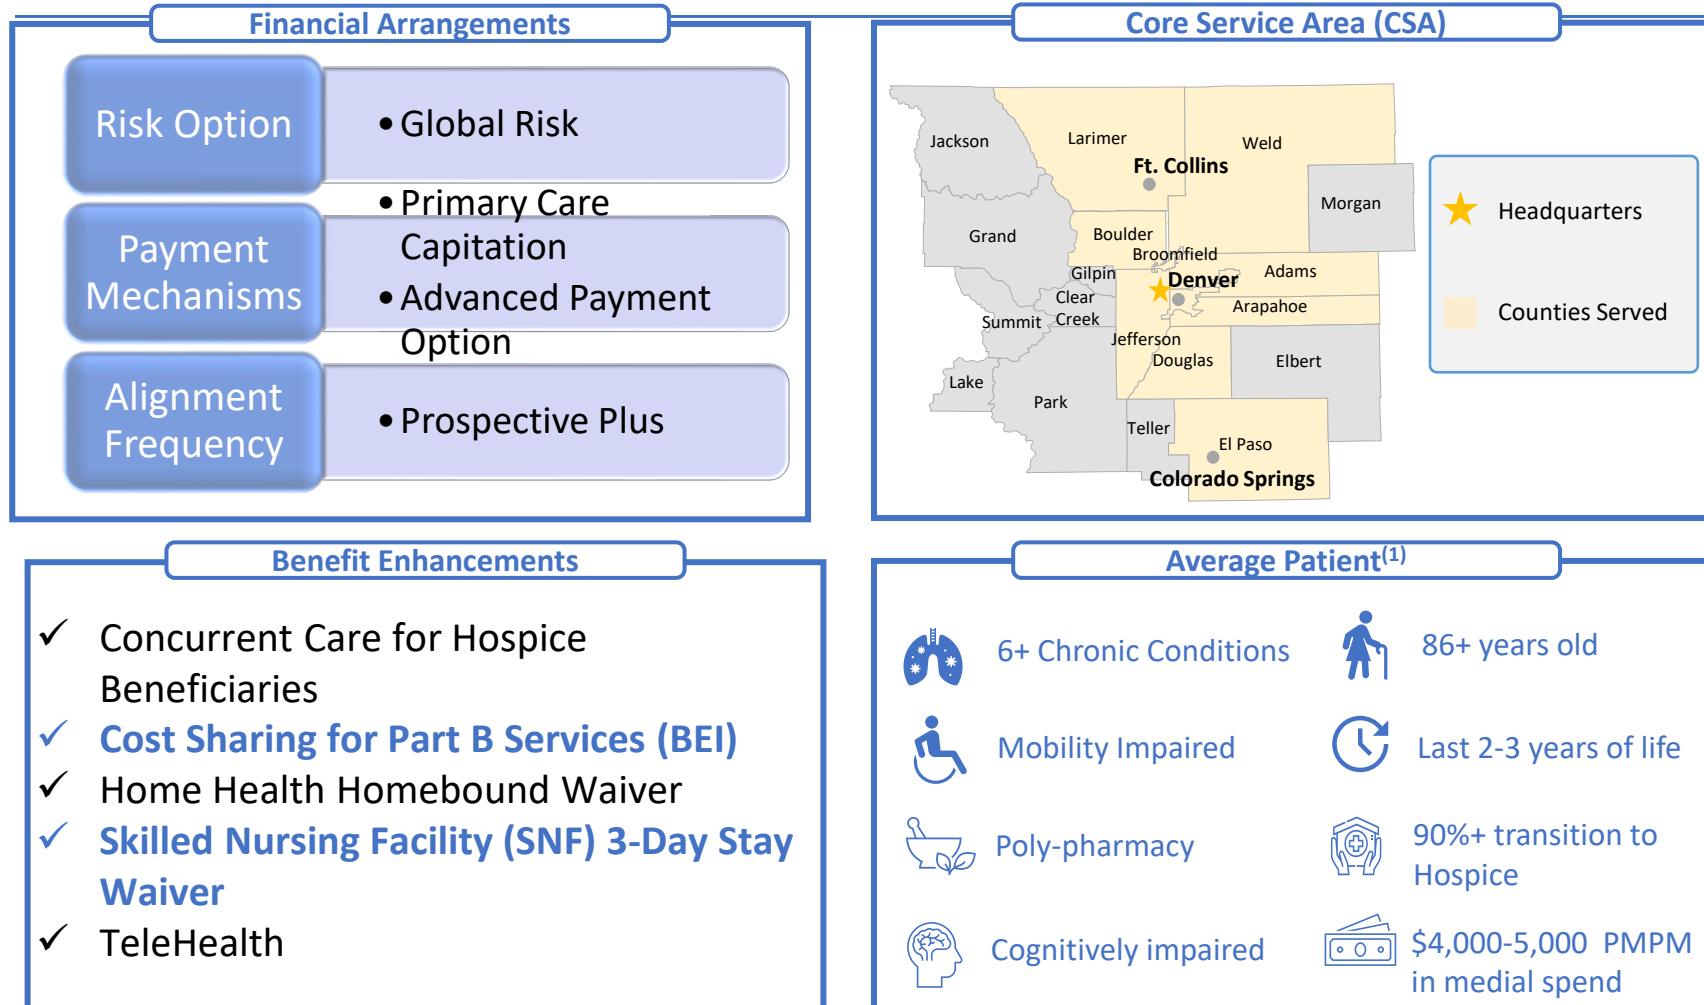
Financial Arrangements

| Risk Option | • Global Risk |
|---|---|
| Payment Mechanisms | • Primary Care Capitation<br>• Advanced Payment Option |
| Alignment Frequency | • Prospective Plus |

Core Service Area (CSA)

Jackson
Larimer
Weld
Ft. Collins
Morgan
Grand
Boulder
Broomfield
Gilpin
Denver
Adams
Clear Creek
Arapahoe
Summit
Jefferson
Douglas
Elbert
Lake
Park
Teller
El Paso
Colorado Springs

Headquarters
Counties Served

Benefit Enhancements

✓ Concurrent Care for Hospice Beneficiaries
✓ Cost Sharing for Part B Services (BEI)
✓ Home Health Homebound Waiver
✓ Skilled Nursing Facility (SNF) 3-Day Stay Waiver
✓ TeleHealth

Average Patient$^{(1)}$

6+ Chronic Conditions
86+ years old
Mobility Impaired
Last 2-3 years of life
Poly-pharmacy
90%+ transition to Hospice
Cognitively impaired
$4,000-5,000 PMPM in medial spend